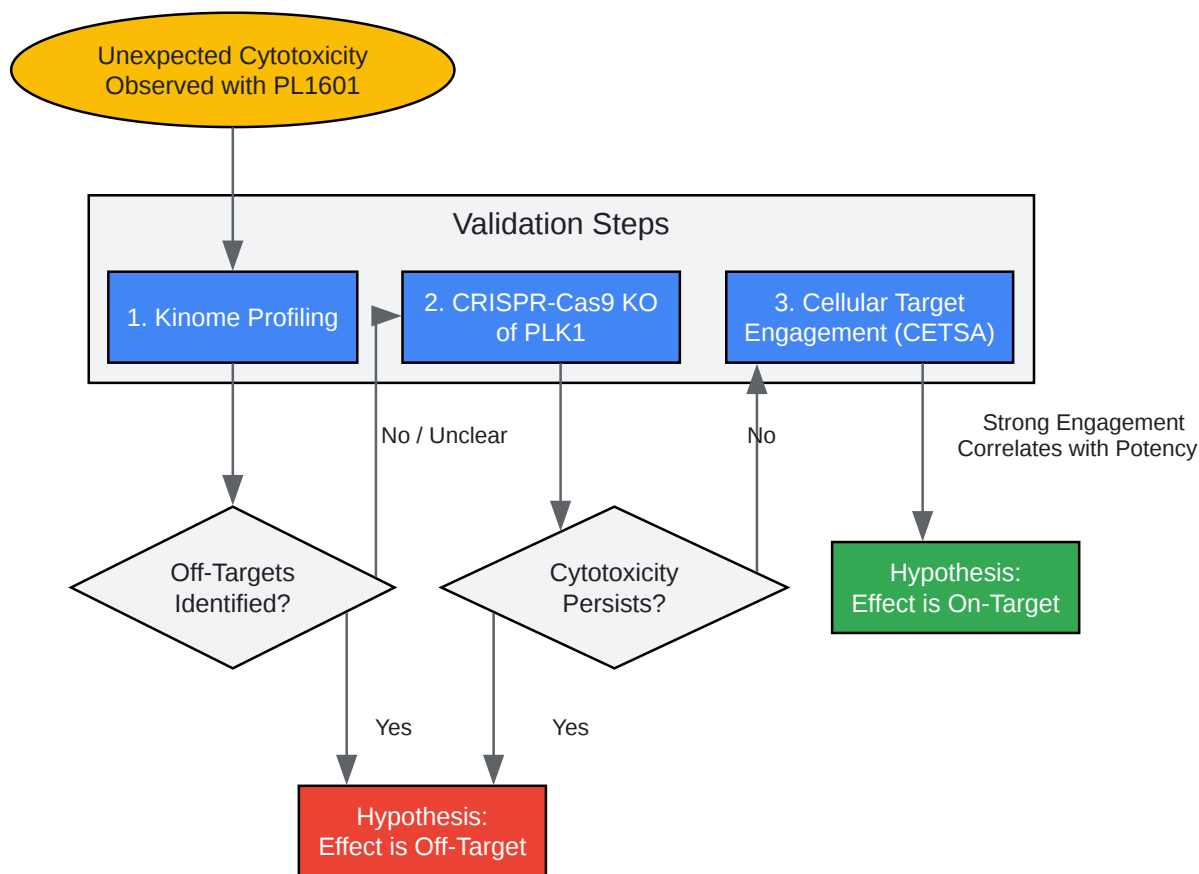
Unexpected Cytotoxicity Observed with PL1601

Validation Steps

1. Kinome Profiling

2. CRISPR-Cas9 KO of PLK1

3. Cellular Target Engagement (CETSA)

No / Unclear

No

Strong Engagement Correlates with Potency

Off-Targets Identified?

Cytotoxicity Persists?

Hypothesis: Effect is On-Target

Yes

Yes

Hypothesis: Effect is Off-Target